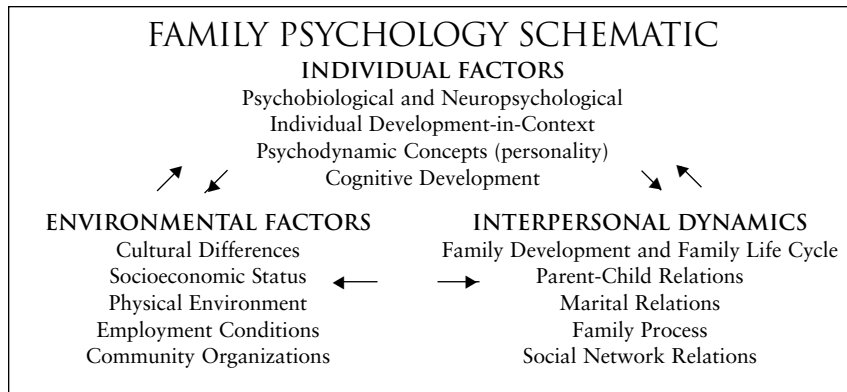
FAMILY PSYCHOLOGY SCHEMATIC

INDIVIDUAL FACTORS
Psychobiological and Neuropsychological
Individual Development-in-Context
Psychodynamic Concepts (personality)
Cognitive Development

ENVIRONMENTAL FACTORS
Cultural Differences
Socioeconomic Status
Physical Environment
Employment Conditions
Community Organizations

INTERPERSONAL DYNAMICS
Family Development and Family Life Cycle
Parent-Child Relations
Marital Relations
Family Process
Social Network Relations